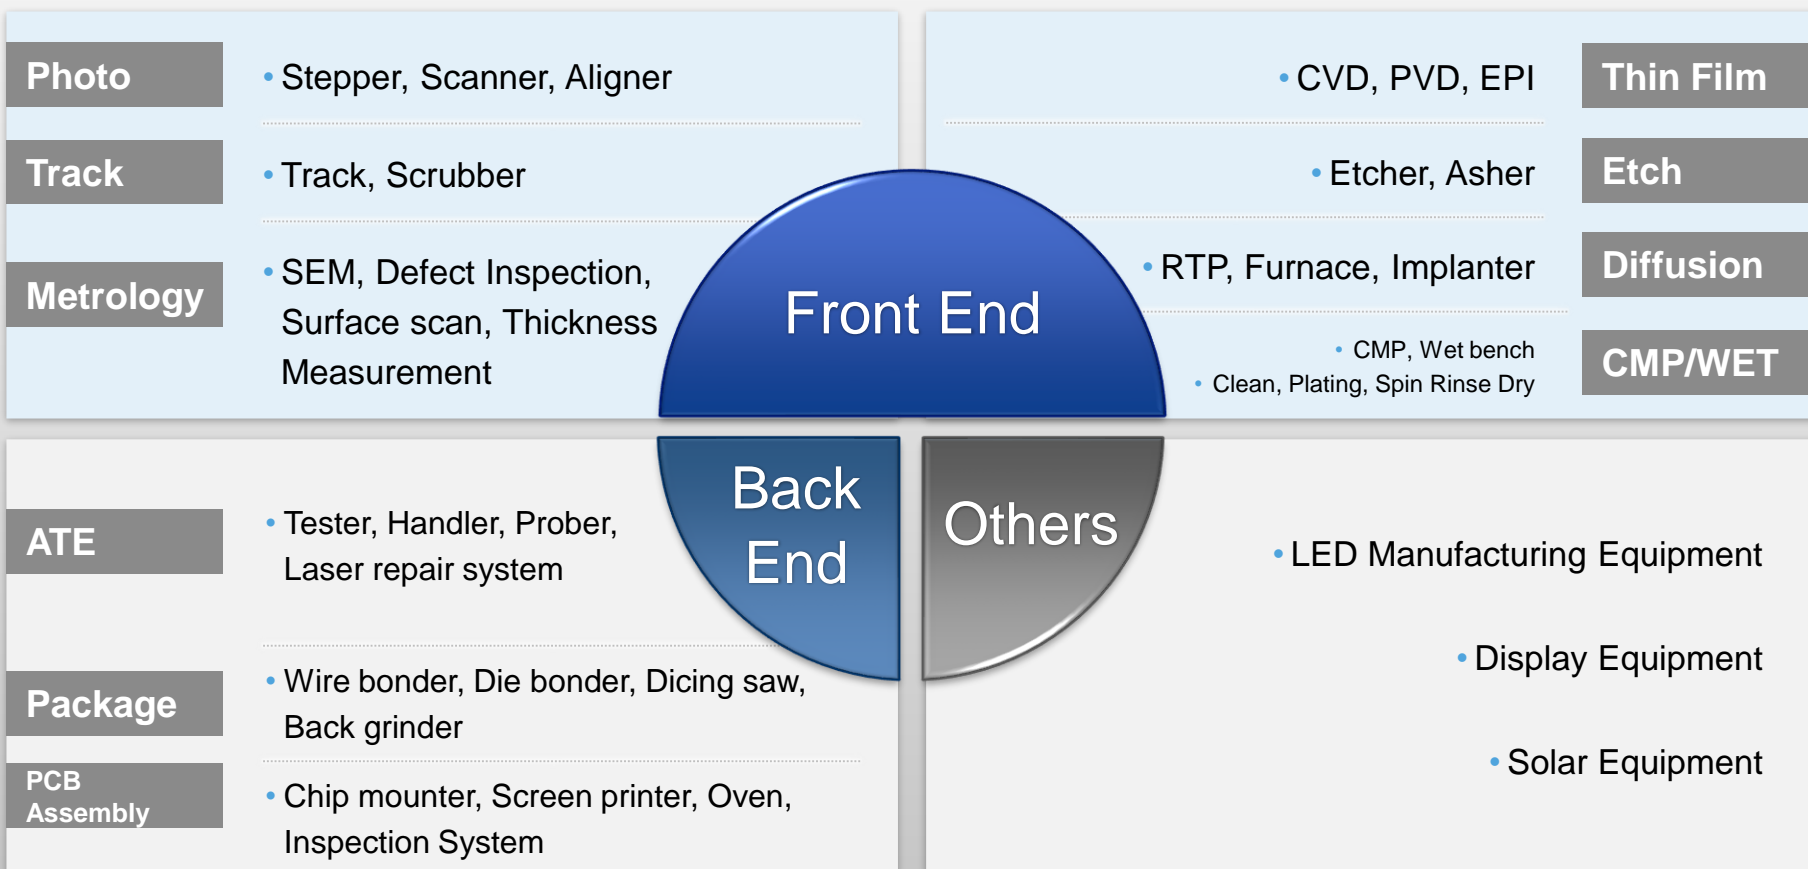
Photo

• Stepper, Scanner, Aligner

Track

• Track, Scrubber

Metrology

• SEM, Defect Inspection, Surface scan, Thickness Measurement

• CVD, PVD, EPI

Thin Film

• Etcher, Asher

Etch

• RTP, Furnace, Implanter

Diffusion

• CMP, Wet bench
• Clean, Plating, Spin Rinse Dry

CMP/WET

Front End

Back End

Others

ATE

• Tester, Handler, Prober, Laser repair system

Package

• Wire bonder, Die bonder, Dicing saw, Back grinder

PCB Assembly

• Chip mounter, Screen printer, Oven, Inspection System

• LED Manufacturing Equipment

• Display Equipment

• Solar Equipment